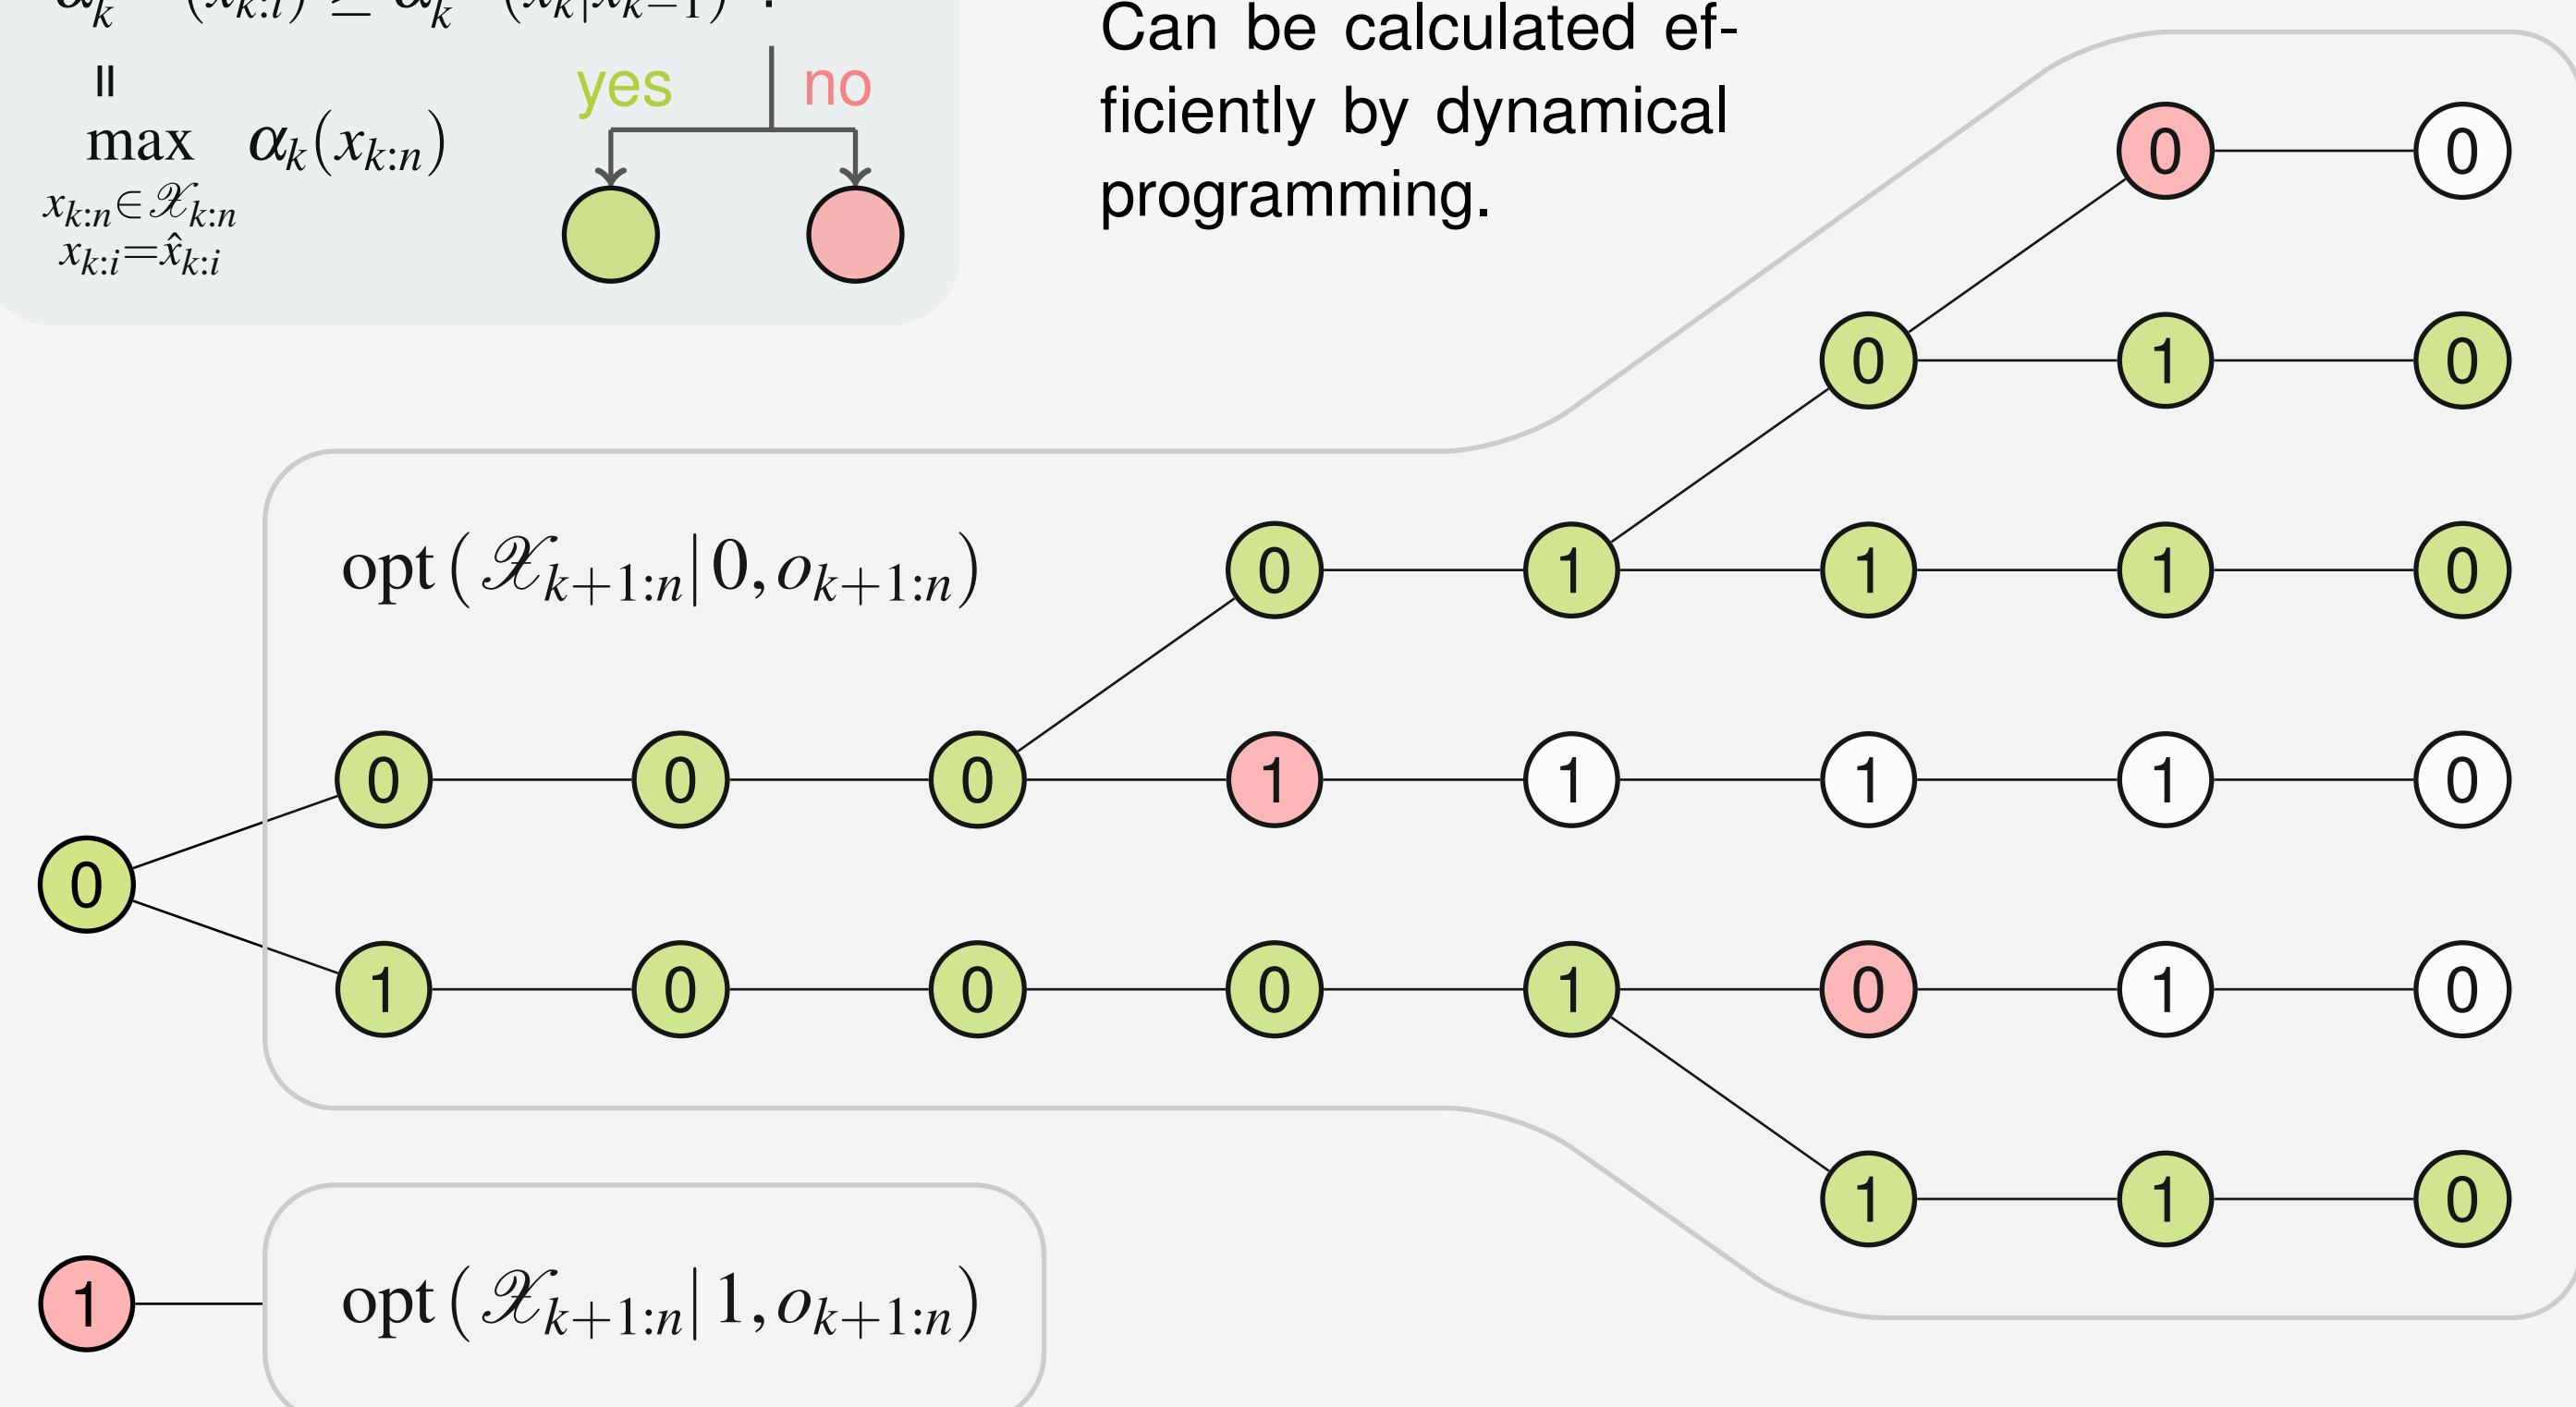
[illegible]

$\max_{\substack{x_{k:n}\in\mathscr{X}_{k:n}\\ x_{k:i}=\hat{x}_{k:i}}} \alpha_k(x_{k:n})$

yes no

Can be calculated efficiently by dynamical programming.

0 0

0 1 0

$\text{opt}\left(\mathscr{X}_{k+1:n}\middle|0,o_{k+1:n}\right)$

0 1 1 1 0

0 0 0 0 1 1 1 1 0

0

1 0 0 0 1 0 1 0

1 1 0

1 $\text{opt}\left(\mathscr{X}_{k+1:n}\middle|1,o_{k+1:n}\right)$